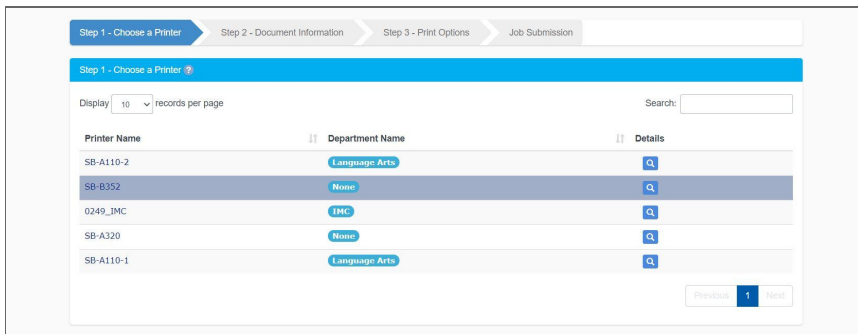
Step 1 - Choose a Printer Step 2 - Document Information Step 3 - Print Options Job Submission

Step 1 - Choose a Printer ?

Display 10 records per page

Search:

| Printer Name | Department Name | Details |
|---|---|---|
| SB-A110-2 | Language Arts | |
| SB-B352 | None | |
| 0249_IMC | IMC | |
| SB-A320 | None | |
| SB-A110-1 | Language Arts | |

Previous 1 Next